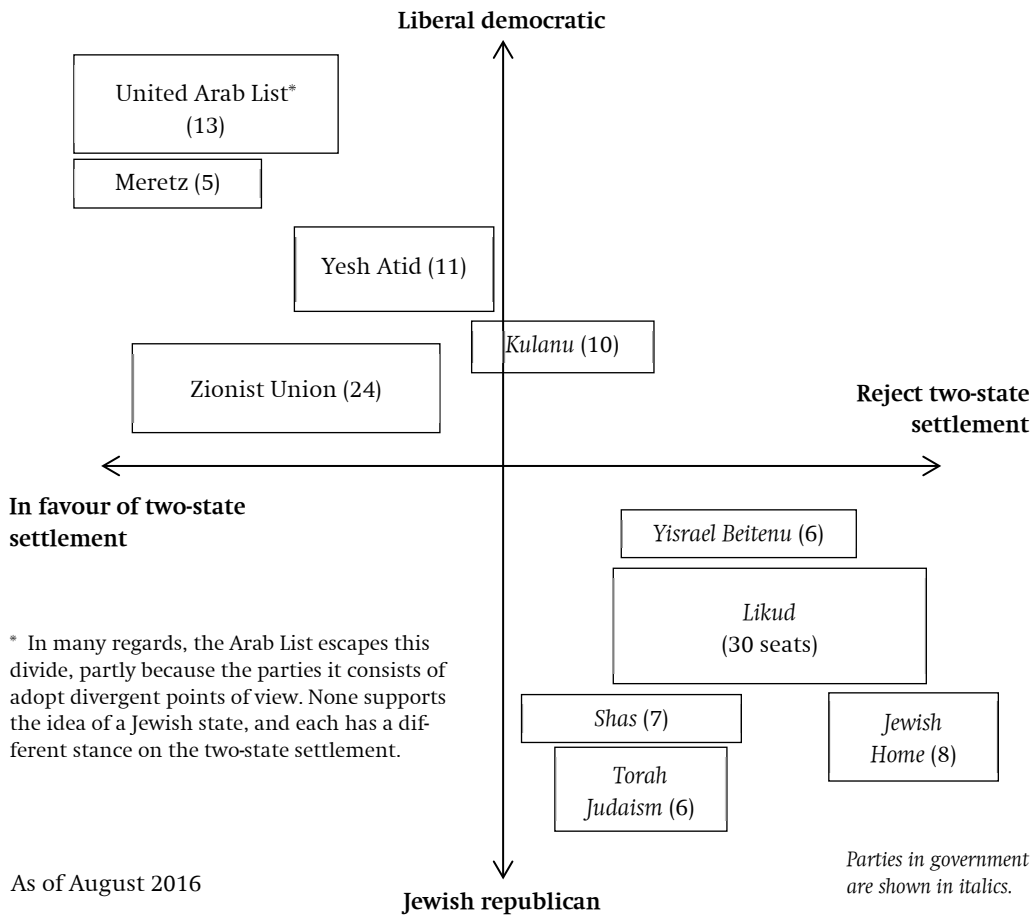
Liberal democratic

United Arab List*
(13)

Meretz (5)

Yesh Atid (11)

Kulanu (10)

Zionist Union (24)

Reject two-state settlement

In favour of two-state settlement

Yisrael Beitenu (6)

Likud
(30 seats)

* In many regards, the Arab List escapes this divide, partly because the parties it consists of adopt divergent points of view. None supports the idea of a Jewish state, and each has a different stance on the two-state settlement.

Shas (7)

Jewish
Home (8)

Torah
Judaism (6)

As of August 2016

Jewish republican

Parties in government are shown in italics.